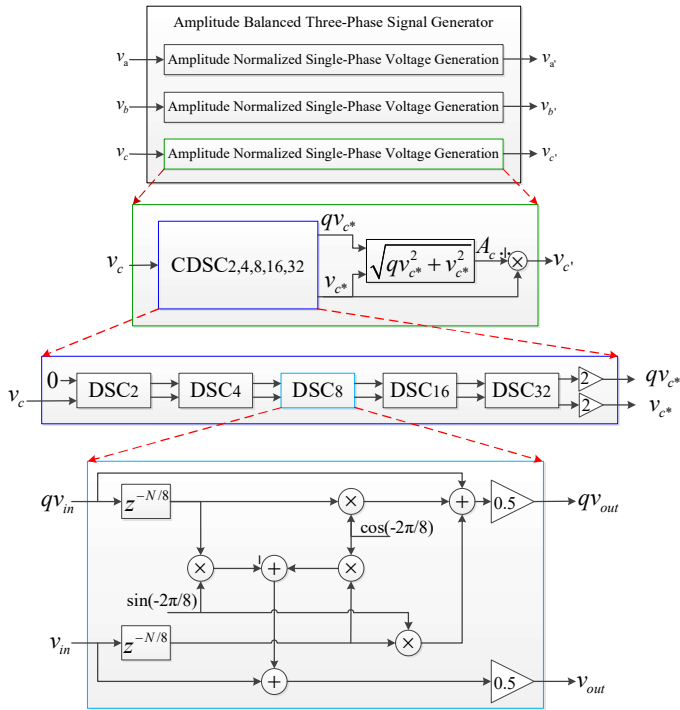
Amplitude Balanced Three-Phase Signal Generator

$v_a$ Amplitude Normalized Single-Phase Voltage Generation $v_{a'}$

$v_b$ Amplitude Normalized Single-Phase Voltage Generation $v_{b'}$

$v_c$ Amplitude Normalized Single-Phase Voltage Generation $v_{c'}$

$v_c$ CDSC2,4,8,16,32 $qv_{c*}$ $v_{c*}$ $\sqrt{qv_{c*}^2 + v_{c*}^2}$ $A_c$ $\times$ $v_{c'}$

0 $v_c$ DSC2 DSC4 DSC8 DSC16 DSC32 2 2 $qv_{c*}$ $v_{c*}$

$qv_{in}$ $z^{-N/8}$ $\times$ $+$ 0.5 $qv_{out}$

$\times$ $+$ $\times$ cos(-2π/8)

sin(-2π/8)

$v_{in}$ $z^{-N/8}$ $\times$

$+$ 0.5 $v_{out}$